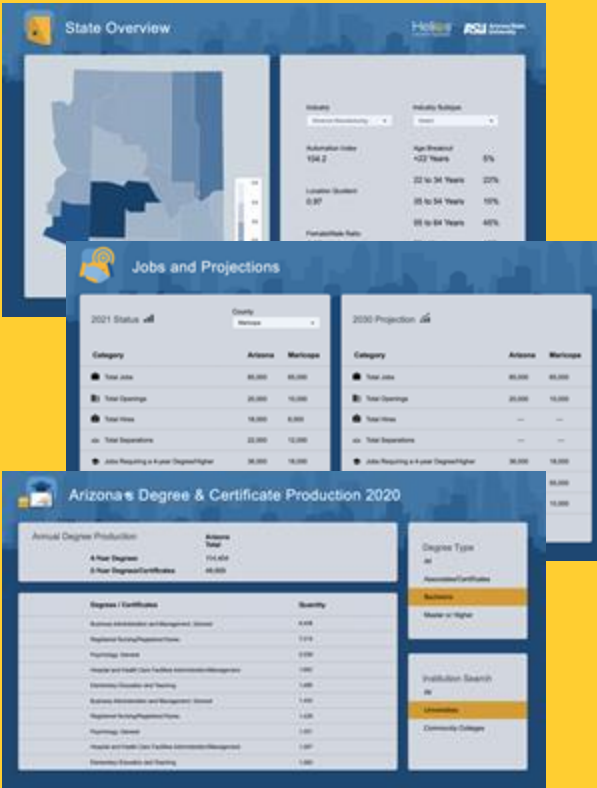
State Overview

Helios

ASU Arizona State University

Industry

Industry Subtype

Automation Index
104.2

Age Breakout
<22 Years 5%
22 to 34 Years 22%
35 to 54 Years 10%
55 to 64 Years 45%

Location Quotient
0.97

Female/Male Ratio

Jobs and Projections

2021 Status

County
Maricopa

| Category | Arizona | Maricopa |
|---|---|---|
| Total Jobs | 60,000 | 60,000 |
| Total Openings | 20,000 | 10,000 |
| Total Hires | 18,000 | 8,000 |
| Total Separations | 22,000 | 12,000 |
| Jobs Requiring a 4-year Degree/Higher | 38,000 | 18,000 |

2030 Projection

| Category | Arizona | Maricopa |
|---|---|---|
| Total Jobs | 60,000 | 60,000 |
| Total Openings | 20,000 | 10,000 |
| Total Hires | — | — |
| Total Separations | — | — |
| Jobs Requiring a 4-year Degree/Higher | 38,000 | 18,000 |

Arizona's Degree & Certificate Production 2020

Annual Degree Production

Arizona Total
4-Year Degrees 114,404
2-Year Degrees/Certificates 46,000

| Degrees / Certificates | Quantity |
|---|---|
| Business Administration and Management, General | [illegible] |
| Registered Nursing/Registered Nurse | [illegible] |
| Psychology, General | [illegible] |
| Hospital and Health Care Facilities Administration/Management | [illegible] |
| Elementary Education and Teaching | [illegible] |
| Business Administration and Management, General | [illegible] |
| Registered Nursing/Registered Nurse | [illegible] |
| Psychology, General | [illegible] |
| Hospital and Health Care Facilities Administration/Management | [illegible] |
| Elementary Education and Teaching | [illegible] |

Degree Type
All
Associates/Certificates
Bachelors
Master or Higher

Institution Search
All
Universities
Community Colleges